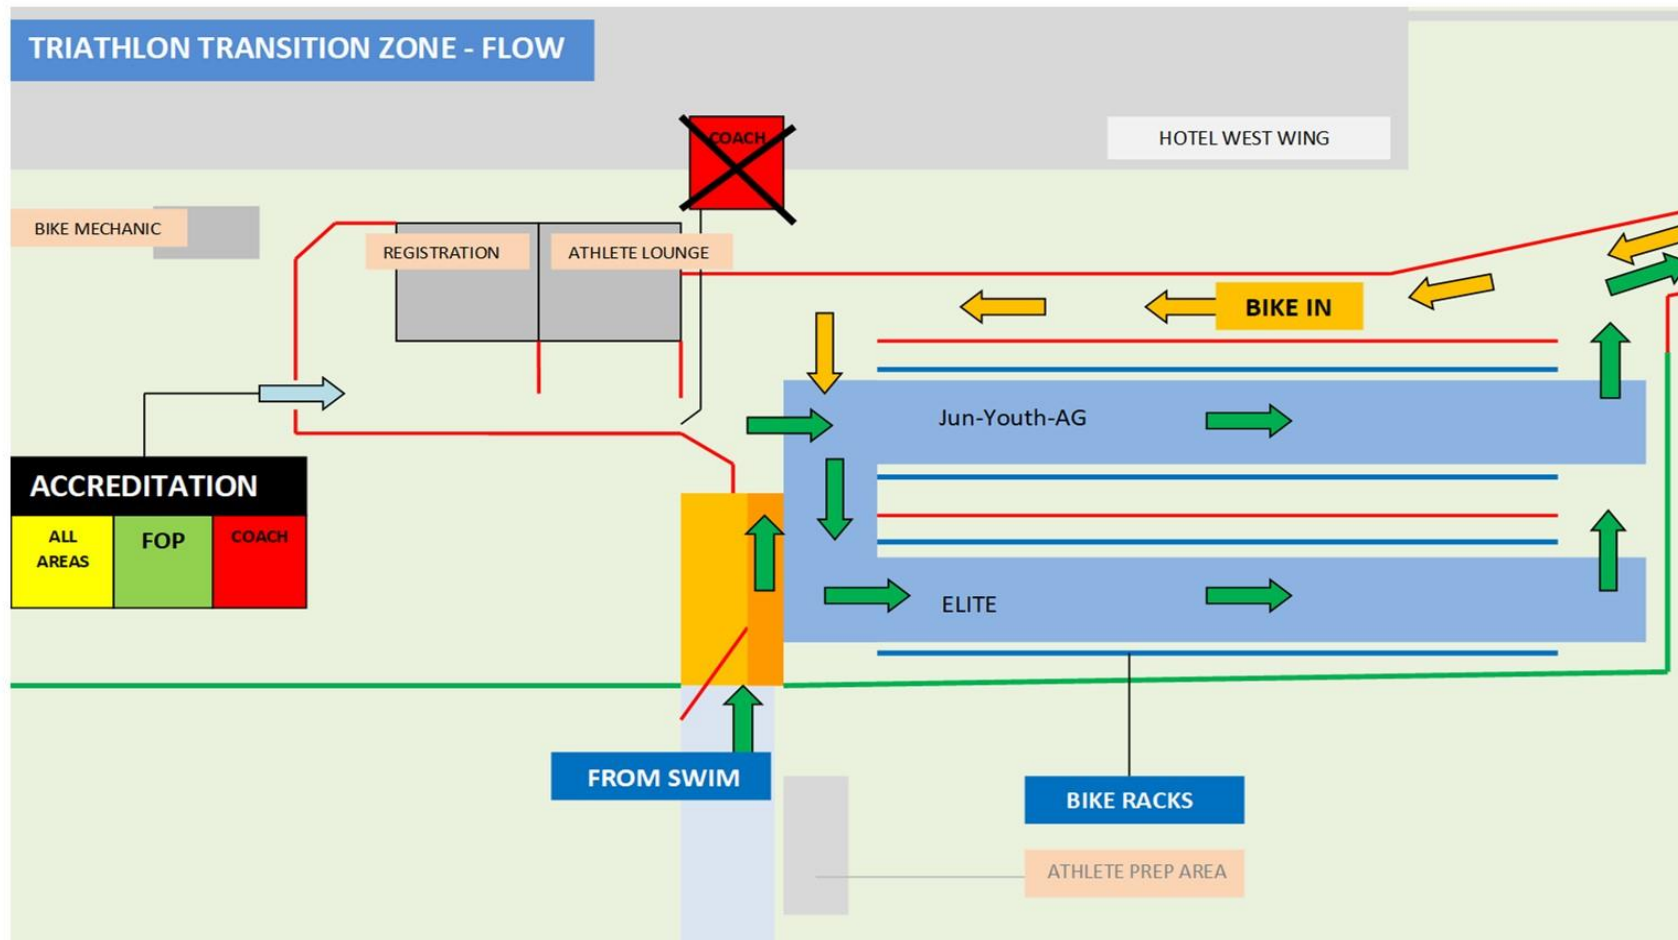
TRIATHLON TRANSITION ZONE - FLOW

COACH

HOTEL WEST WING

BIKE MECHANIC

REGISTRATION

ATHLETE LOUNGE

BIKE IN

Jun-Youth-AG

ACCREDITATION

| ALL AREAS | FOP | COACH |
|---|---|---|

ELITE

FROM SWIM

BIKE RACKS

ATHLETE PREP AREA